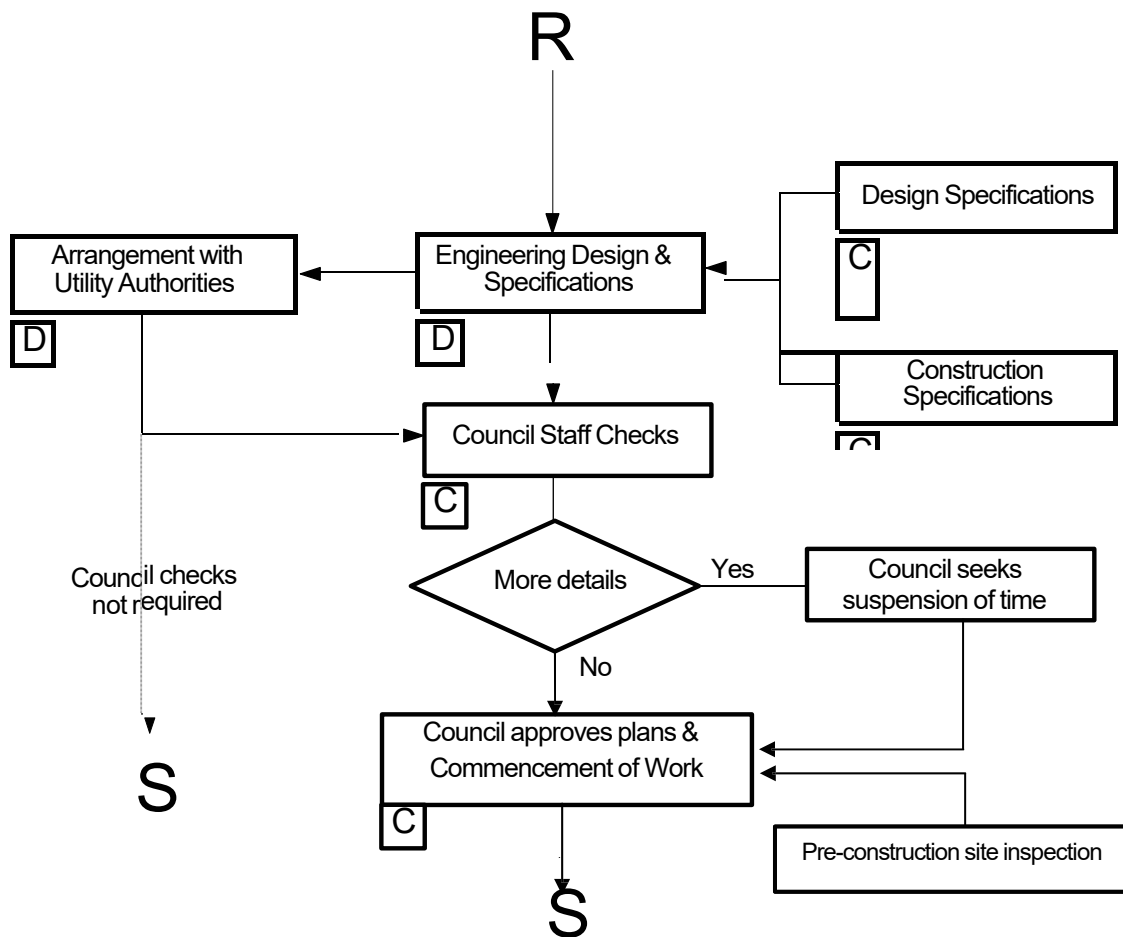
R

Arrangement with Utility Authorities

D

Engineering Design & Specifications

D

Design Specifications

C

Construction Specifications

C

Council Staff Checks

C

Council checks not required

More details

Yes

Council seeks suspension of time

No

Council approves plans & Commencement of Work

C

Pre-construction site inspection

S

S